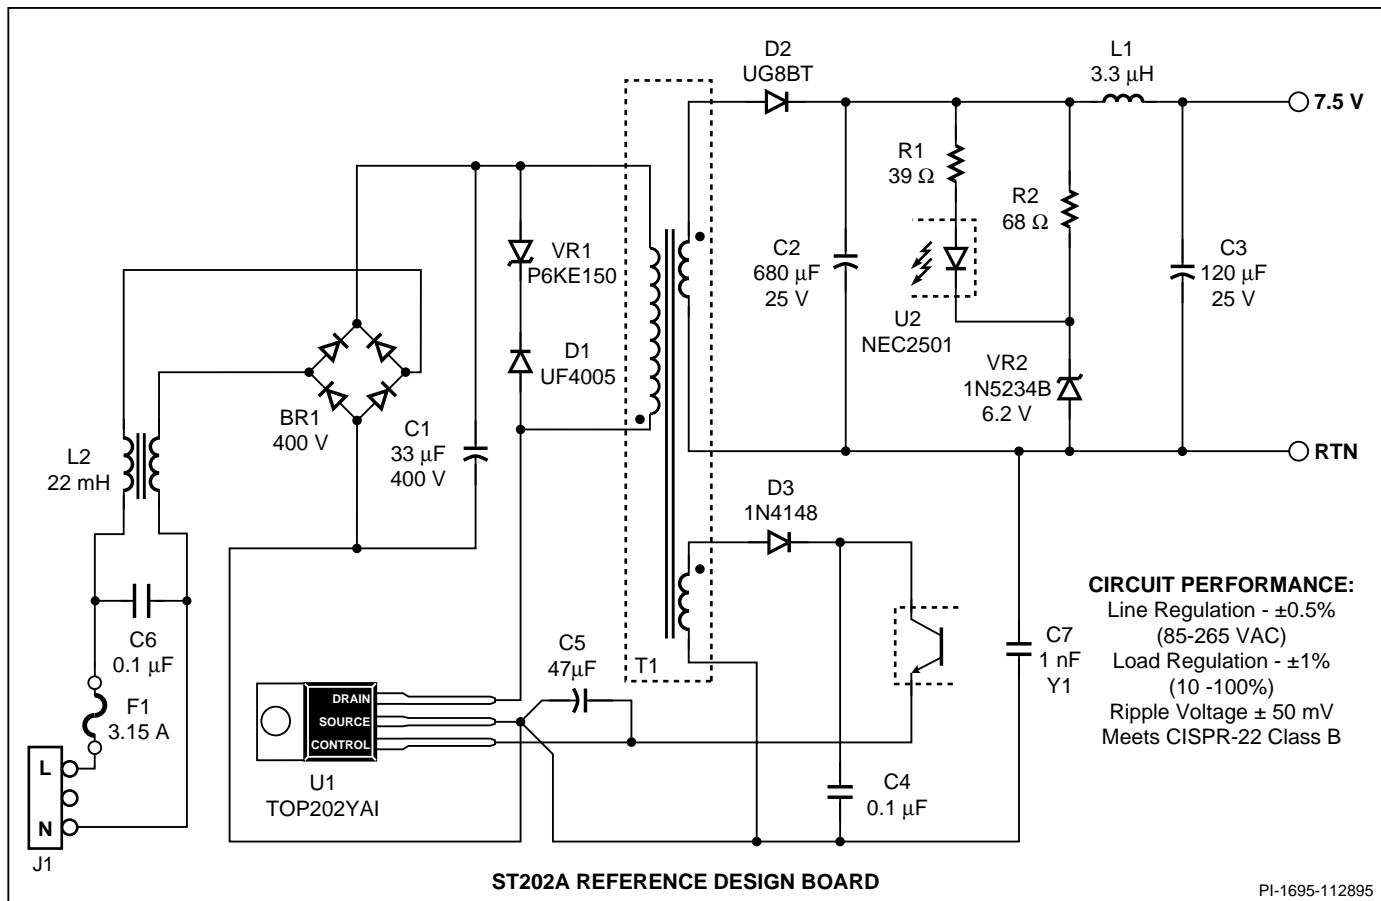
D2
UG8BT

L1
3.3 µH

7.5 V

R1
39 Ω

R2
68 Ω

VR1
P6KE150

C2
680 µF
25 V

C3
120 µF
25 V

U2
NEC2501

D1
UF4005

VR2
1N5234B
6.2 V

BR1
400 V

C1
33 µF
400 V

L2
22 mH

RTN

D3
1N4148

CIRCUIT PERFORMANCE:
Line Regulation - ±0.5%
(85-265 VAC)
Load Regulation - ±1%
(10 -100%)
Ripple Voltage ± 50 mV
Meets CISPR-22 Class B

C6
0.1 µF

C5
47µF

T1

C7
1 nF
Y1

F1
3.15 A

DRAIN
SOURCE
CONTROL

L
N

C4
0.1 µF

U1
TOP202YAI

J1

ST202A REFERENCE DESIGN BOARD

PI-1695-112895